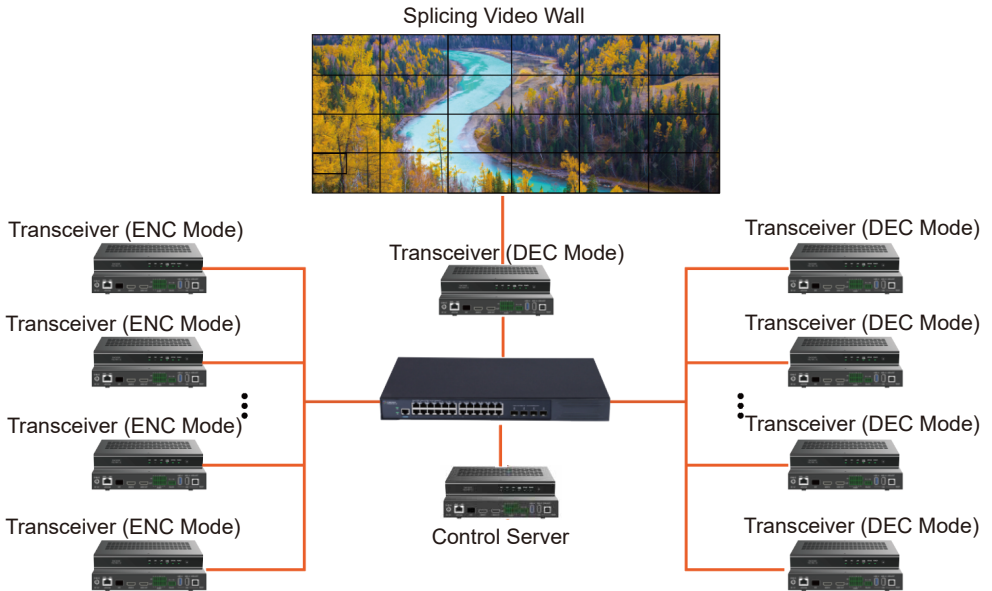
Splicing Video Wall

Transceiver (ENC Mode)

Transceiver (ENC Mode)

Transceiver (ENC Mode)

Transceiver (ENC Mode)

Transceiver (DEC Mode)

Control Server

Transceiver (DEC Mode)

Transceiver (DEC Mode)

Transceiver (DEC Mode)

Transceiver (DEC Mode)